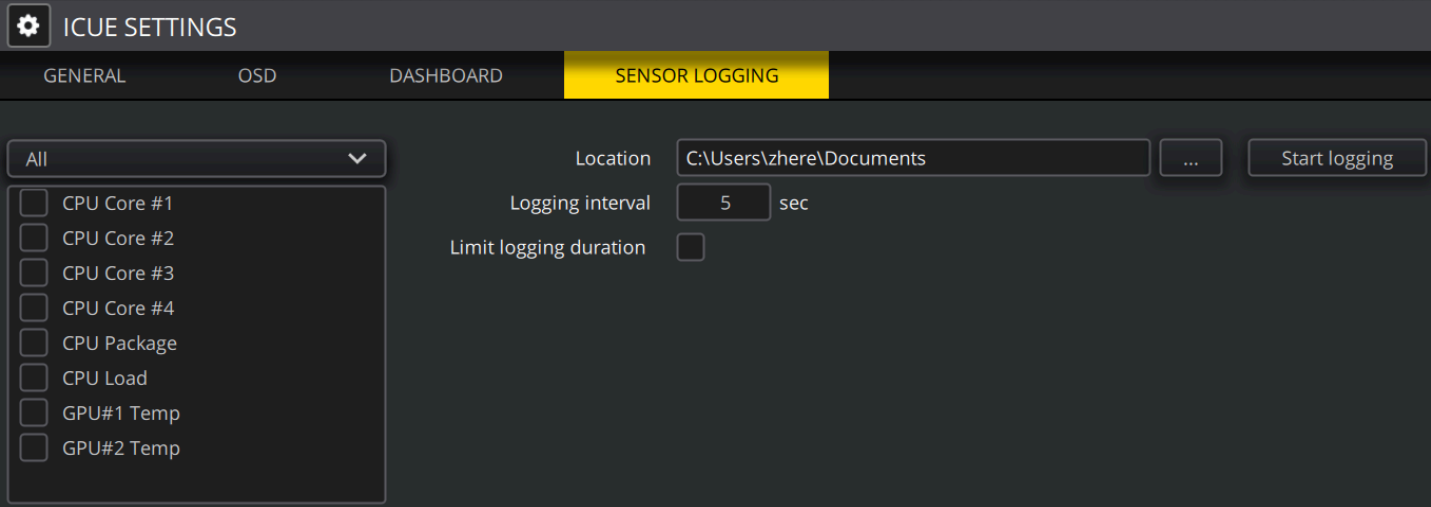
ICUE SETTINGS

GENERAL OSD DASHBOARD SENSOR LOGGING

All

CPU Core #1
CPU Core #2
CPU Core #3
CPU Core #4
CPU Package
CPU Load
GPU#1 Temp
GPU#2 Temp

Location C:\Users\zhere\Documents ... Start logging

Logging interval 5 sec

Limit logging duration